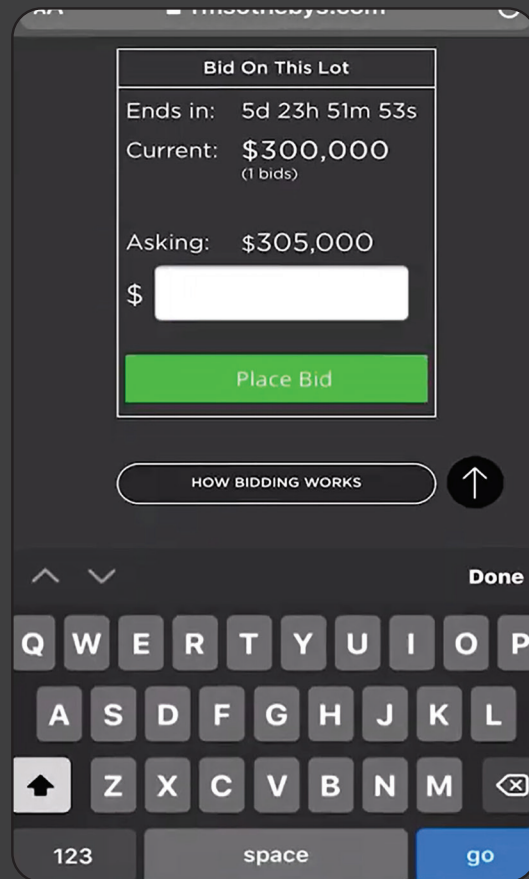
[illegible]sothebys.com

Bid On This Lot

Ends in: 5d 23h 51m 53s

Current: $300,000
(1 bids)

Asking: $305,000

$

Place Bid

HOW BIDDING WORKS

Done

Q W E R T Y U I O P

A S D F G H J K L

Z X C V B N M

123 space go